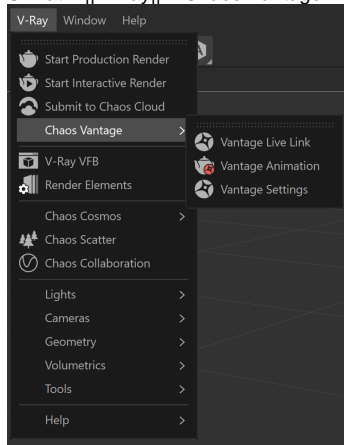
V-Ray Window Help

Start Production Render
Start Interactive Render
Submit to Chaos Cloud
Chaos Vantage >
V-Ray VFB
Render Elements
Chaos Cosmos >
Chaos Scatter
Chaos Collaboration
Lights >
Cameras >
Geometry >
Volumetrics >
Tools >
Help >

Vantage Live Link
Vantage Animation
Vantage Settings